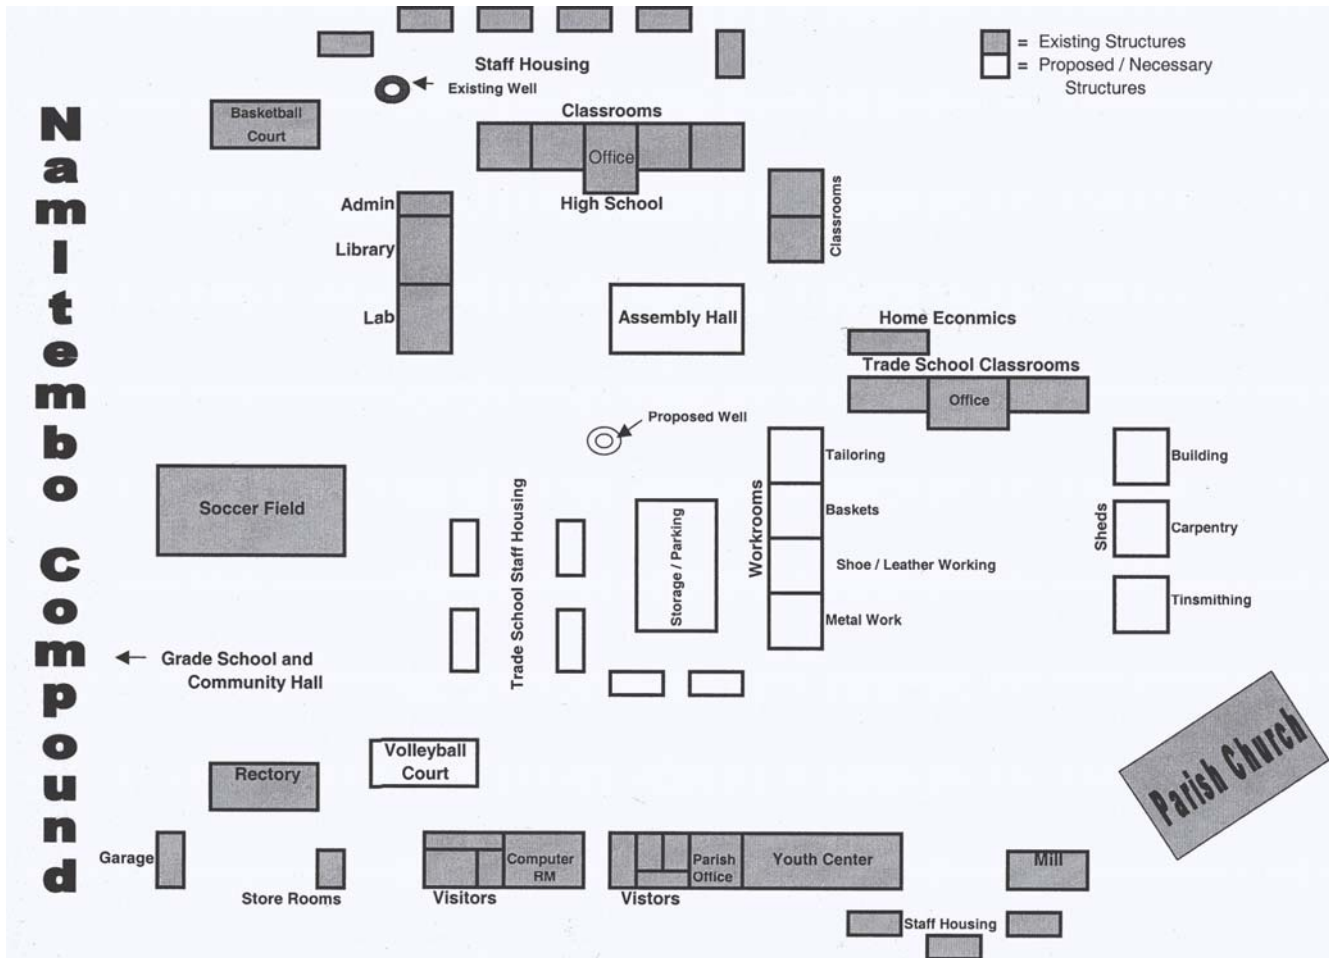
Namitembo Compound

= Existing Structures
= Proposed / Necessary Structures

Staff Housing
Existing Well
Basketball Court
Classrooms
Office
High School
Admin
Library
Lab
Classrooms
Assembly Hall
Home Econmics
Trade School Classrooms
Office
Proposed Well
Tailoring
Baskets
Shoe / Leather Working
Metal Work
Workrooms
Building
Carpentry
Tinsmithing
Sheds
Soccer Field
Trade School Staff Housing
Storage / Parking
Grade School and Community Hall
Volleyball Court
Rectory
Parish Church
Garage
Store Rooms
Computer RM
Visitors
Parish Office
Youth Center
Vistors
Mill
Staff Housing